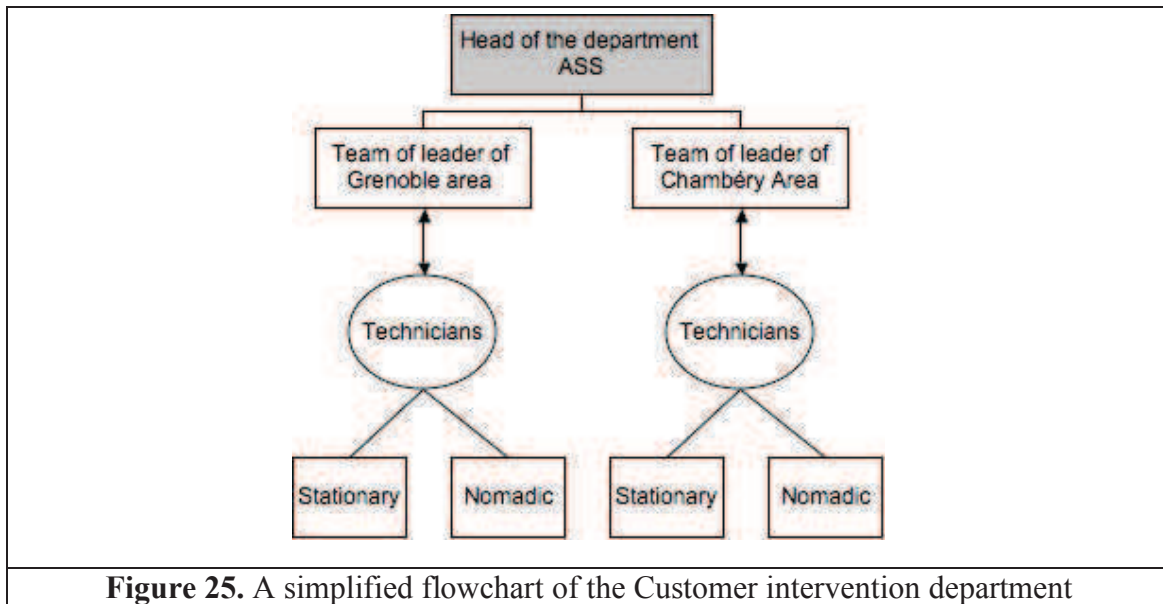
Head of the department ASS

Team of leader of Grenoble area

Team of leader of Chambéry Area

Technicians

Technicians

Stationary

Nomadic

Stationary

Nomadic

**Figure 25.** A simplified flowchart of the Customer intervention department